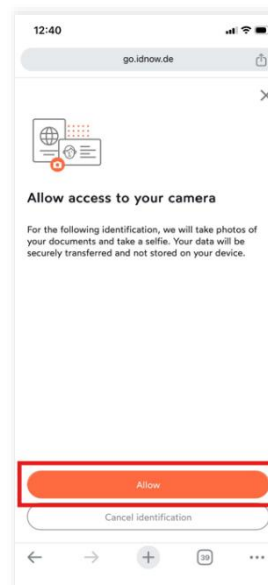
12:40

go.idnow.de

Allow access to your camera

For the following identification, we will take photos of your documents and take a selfie. Your data will be securely transferred and not stored on your device.

Allow

Cancel identification

39